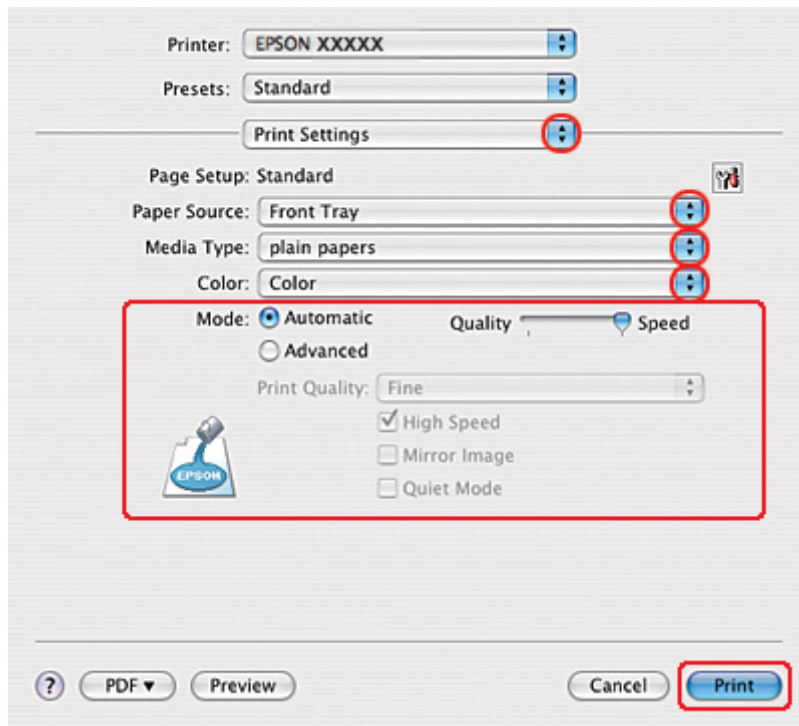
Printer: EPSON XXXXX

Presets: Standard

Print Settings

Page Setup: Standard

Paper Source: Front Tray

Media Type: plain papers

Color: Color

Mode: Automatic

Advanced

Quality Speed

Print Quality: Fine

High Speed

Mirror Image

Quiet Mode

EPSON

?

PDF ▾

Preview

Cancel

Print